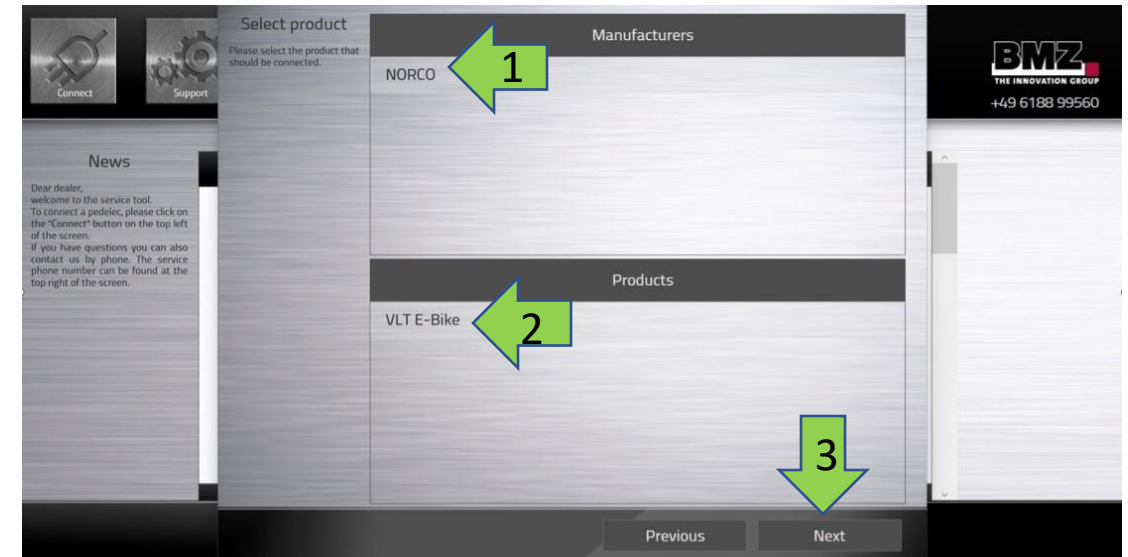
Connect

Support

News

Dear dealer,
welcome to the service tool.
To connect a pedelec, please click on the "Connect" button on the top left of the screen.
If you have questions you can also contact us by phone. The service phone number can be found at the top right of the screen.

Select product

Please select the product that should be connected.

Manufacturers

NORCO

1

Products

VLT E-Bike

2

3

Previous

Next

BMZ

THE INNOVATION GROUP

+49 6188 99560